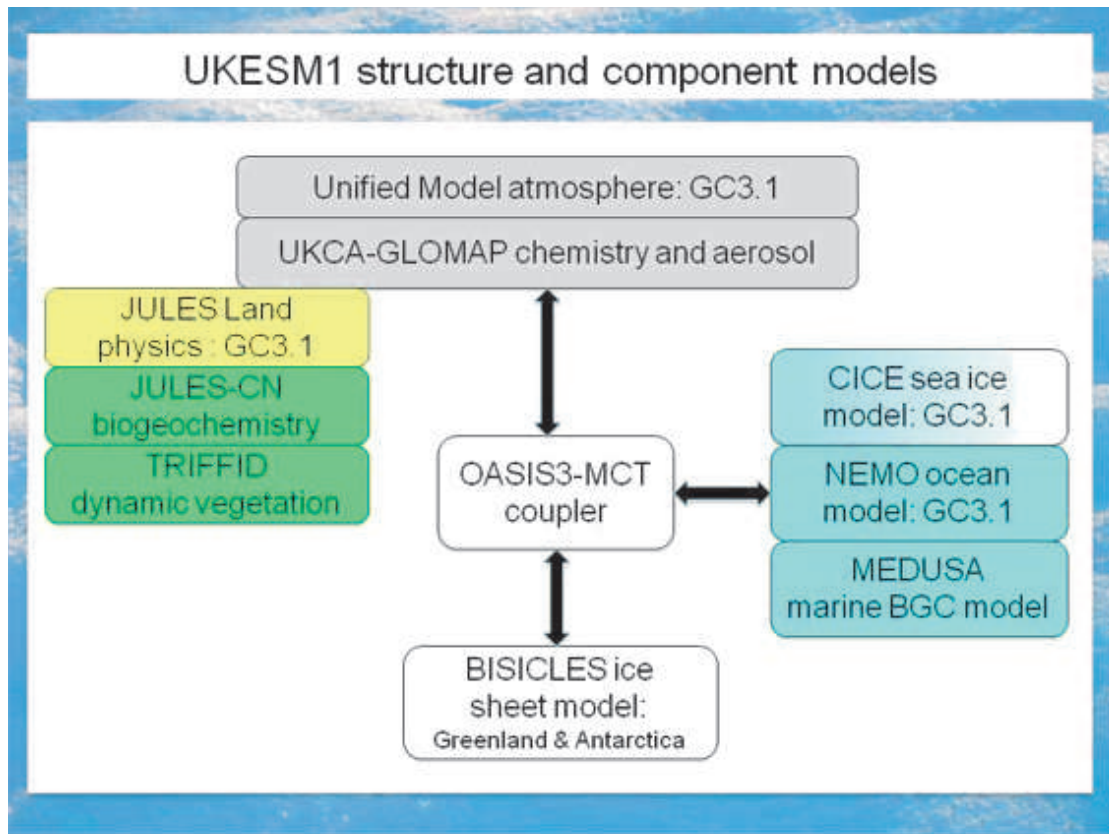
UKESM1 structure and component models

Unified Model atmosphere: GC3.1

UKCA-GLOMAP chemistry and aerosol

JULES Land physics : GC3.1

JULES-CN biogeochemistry

TRIFFID dynamic vegetation

OASIS3-MCT coupler

CICE sea ice model: GC3.1

NEMO ocean model: GC3.1

MEDUSA marine BGC model

BISICLES ice sheet model: Greenland & Antarctica